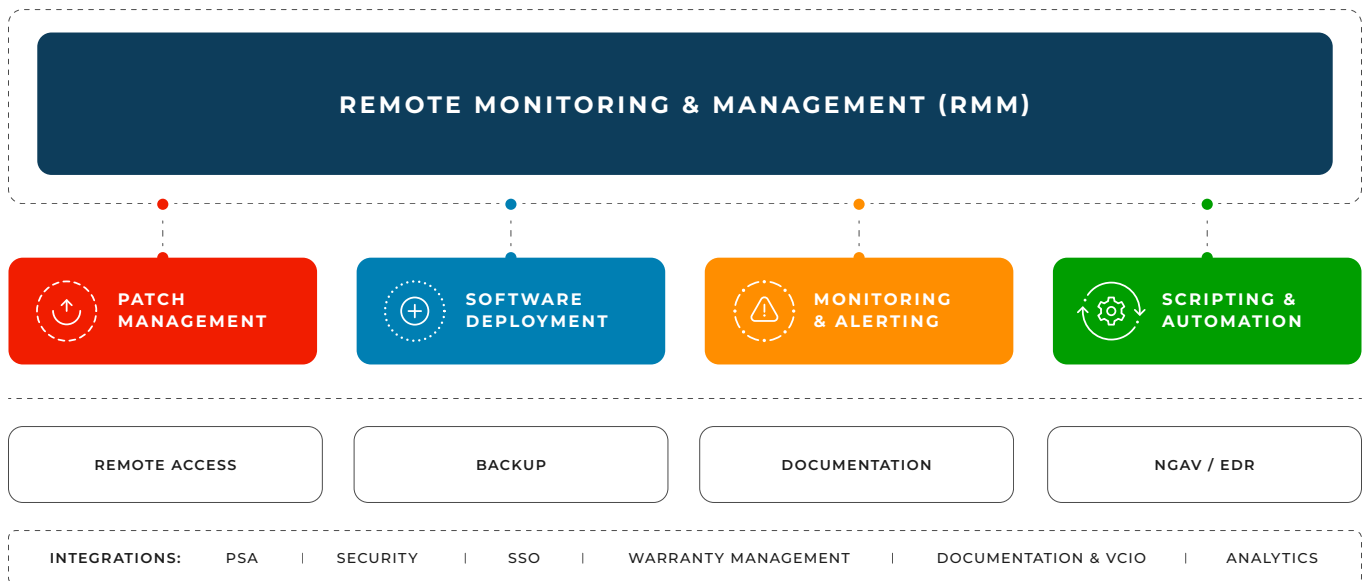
REMOTE MONITORING & MANAGEMENT (RMM)

PATCH MANAGEMENT

SOFTWARE DEPLOYMENT

MONITORING & ALERTING

SCRIPTING & AUTOMATION

REMOTE ACCESS

BACKUP

DOCUMENTATION

NGAV / EDR

INTEGRATIONS: PSA | SECURITY | SSO | WARRANTY MANAGEMENT | DOCUMENTATION & VCIO | ANALYTICS